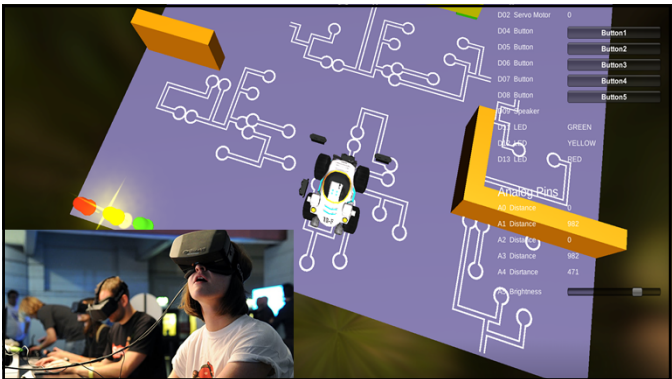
D02 Servo Motor 0

D04 Button Button1

D05 Button Button2

D06 Button Button3

D07 Button Button4

D08 Button Button5

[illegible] Speaker

D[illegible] LED GREEN

D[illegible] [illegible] YELLOW

D13 LED RED

Analog Pins

A0 Distance 0

A1 Distance 982

A2 Distance 0

A3 Distance 982

A4 Distance 471

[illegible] Brightness

13-7